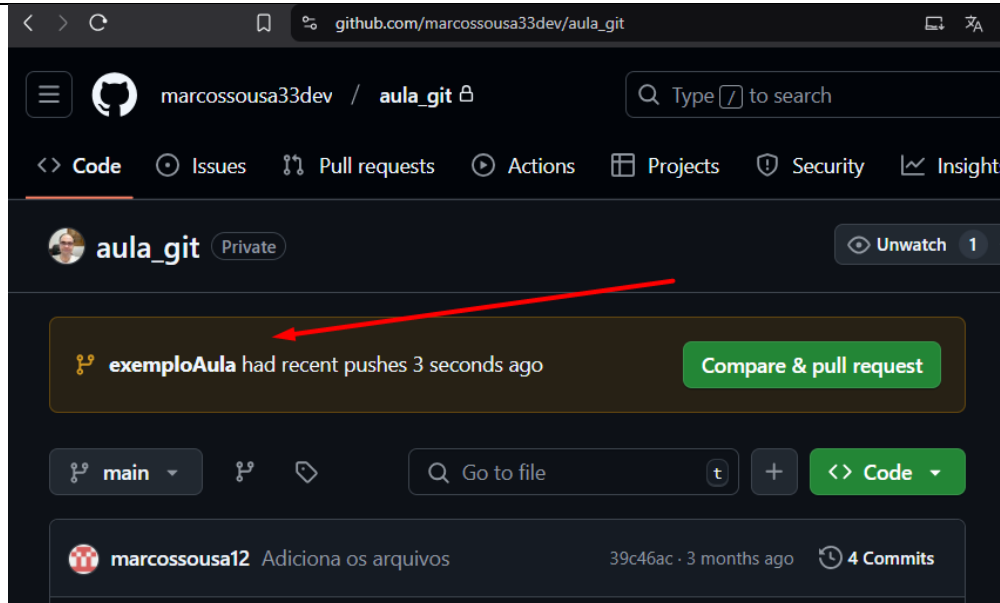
github.com/marcossousa33dev/aula_git

marcossousa33dev / aula_git

Type / to search

Code Issues Pull requests Actions Projects Security Insight

aula_git Private

Unwatch 1

exemploAula had recent pushes 3 seconds ago

Compare & pull request

main

Go to file t

+

Code

marcossousa12 Adiciona os arquivos

39c46ac · 3 months ago

4 Commits